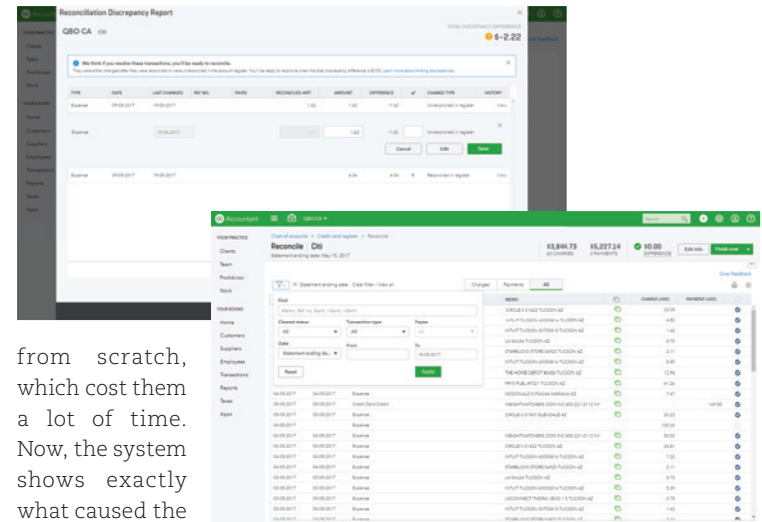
Reconciliation Discrepancy Report

QBO CA

$-2.22

We think if you resolve these transactions, you'll be ready to reconcile.

| TYPE | DATE | LAST CHANGED | REF NO. | PAYEE | RECONCILED AMT | AMOUNT | DIFFERENCE | CHANGE TYPE | HISTORY |
|---|---|---|---|---|---|---|---|---|---|
| Expense | 09-05-2017 | 19-05-2017 | | | 1.82 | 1.82 | | Unreconciled in register | View |
| Expense | | | | | | 1.82 | | Unreconciled in register | |
| Expense | 09-05-2017 | 19-05-2017 | | | | 4.04 | | Reconciled in register | View |

Cancel Edit Save

Accountant QBO CA

YOUR PRACTICE Clients Team ProAdvisor Work YOUR BOOKS Home Customers Suppliers Employees Transactions Reports Taxes Apps

Reconcile Citi

Statement ending date: May 15, 2017

$3,844.73 $5,227.14 $0.00 DIFFERENCE

Edit info Finish now

Charges Payments All

Find

Cleared status All Transaction type All Payee All

Date Statement ending date From To

Reset Apply

from scratch, which cost them a lot of time. Now, the system shows exactly what caused the